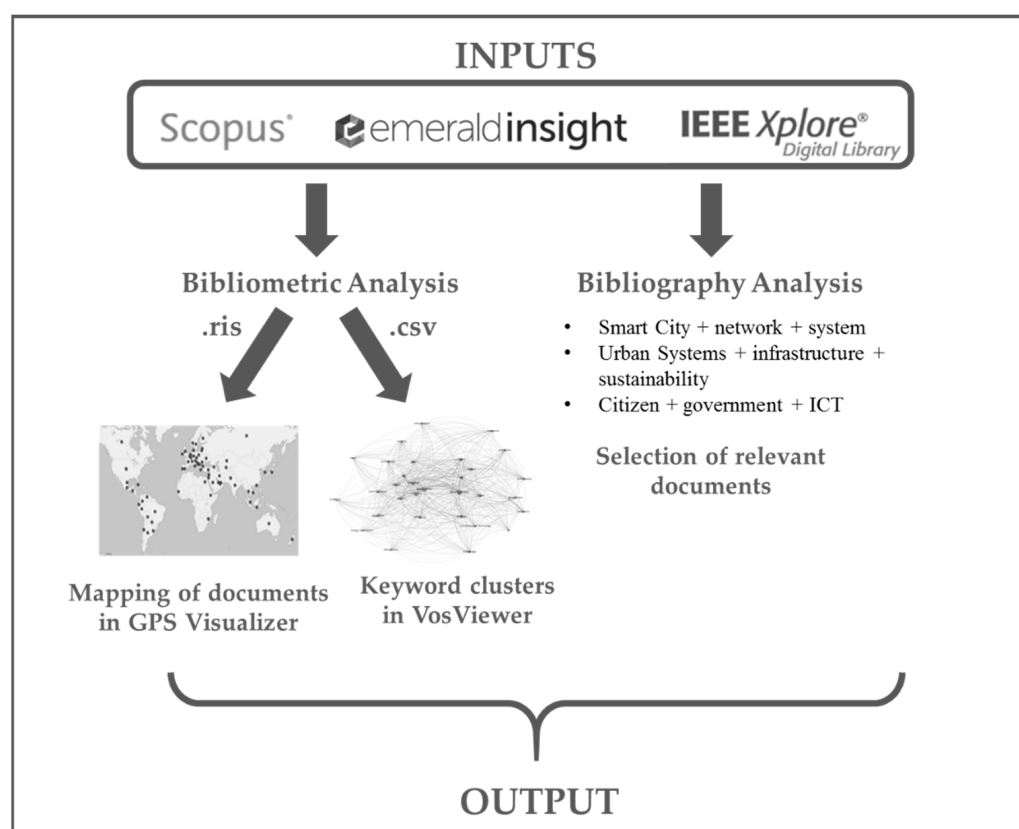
INPUTS

Scopus® emeraldinsight IEEE Xplore® Digital Library

Bibliometric Analysis

.ris .csv

Bibliography Analysis

- Smart City + network + system
- Urban Systems + infrastructure + sustainability
- Citizen + government + ICT

Selection of relevant documents

Mapping of documents in GPS Visualizer

Keyword clusters in VosViewer

OUTPUT